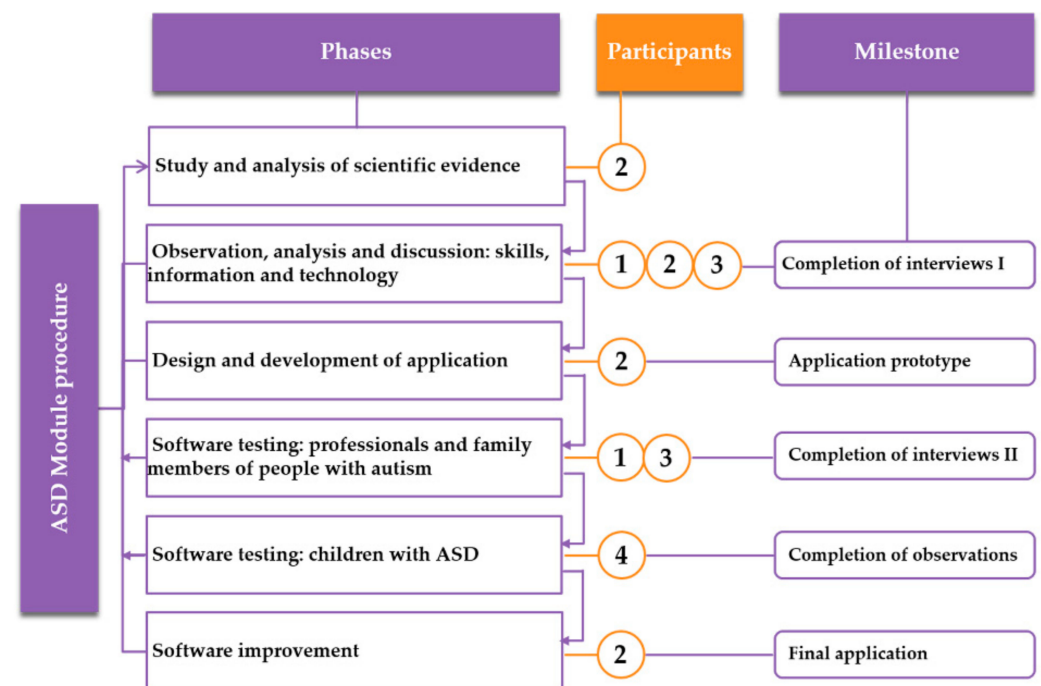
Phases

Participants

Milestone

ASD Module procedure

Study and analysis of scientific evidence

2

Observation, analysis and discussion: skills, information and technology

1 2 3

Completion of interviews I

Design and development of application

2

Application prototype

Software testing: professionals and family members of people with autism

1 3

Completion of interviews II

Software testing: children with ASD

4

Completion of observations

Software improvement

2

Final application